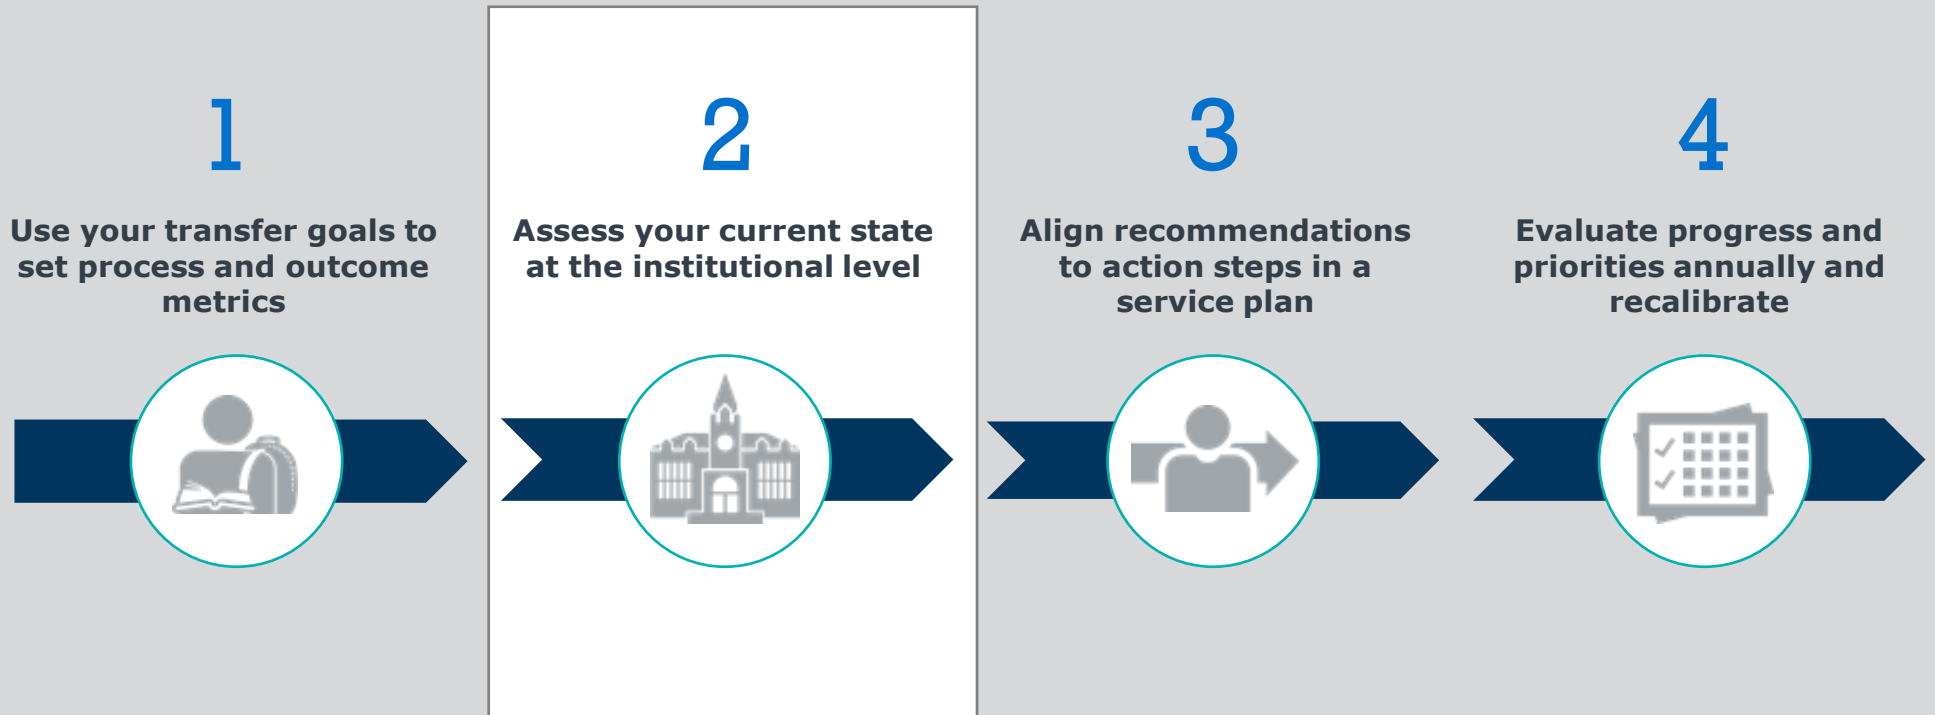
1

Use your transfer goals to set process and outcome metrics

2

Assess your current state at the institutional level

3

Align recommendations to action steps in a service plan

4

Evaluate progress and priorities annually and recalibrate